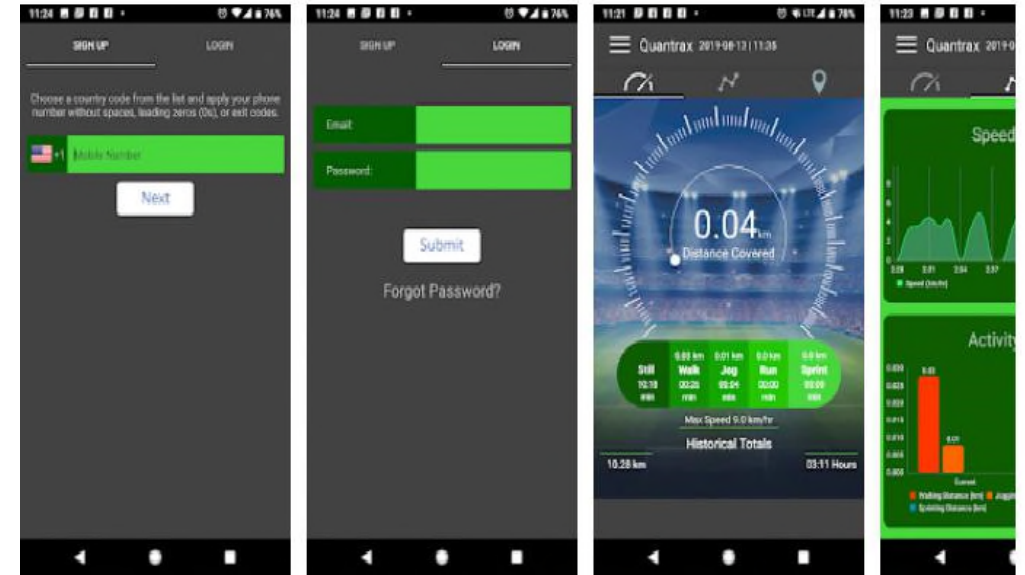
11:24 76%

SIGN UP

LOGIN

Choose a country code from the list and apply your phone number without spaces, leading zeros (0s), or exit codes.

+1 Mobile Number

Next

11:24 76%

SIGN UP

LOGIN

Email:

Password:

Submit

Forgot Password?

11:21 LTE 78%

Quantrax 2019-06-13 | 11:35

0.04 km

Distance Covered

Still 10:18 min

0.03 km Walk 00:26 min

0.01 km Jog 00:04 min

0.0 km Run 00:00 min

0.0 km Sprint 00:00 min

Max Speed 9.0 km/hr

Historical Totals

10.28 km

03:11 Hours

11:23

Quantrax 2019

Speed

3:28 3:31 3:34 3:37

Speed (km/hr)

Activity

0.030 0.025 0.020 0.015 0.010 0.005 0.000

0.03

0.01

Current

Walking Distance (km) Jogging

Sprinting Distance (km)